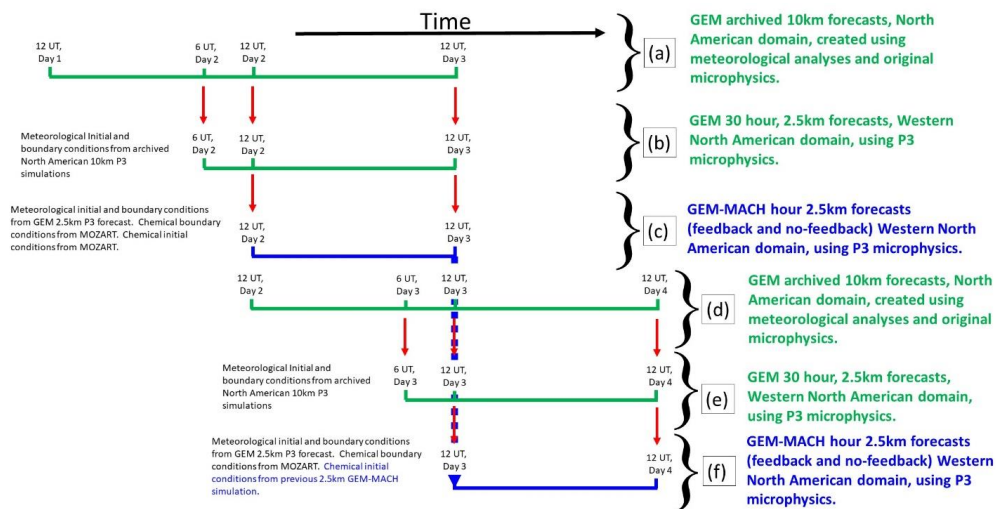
Time

12 UT, Day 1

6 UT, Day 2

12 UT, Day 2

12 UT, Day 3

(a)

GEM archived 10km forecasts, North American domain, created using meteorological analyses and original microphysics.

Meteorological Initial and boundary conditions from archived North American 10km P3 simulations

6 UT, Day 2

12 UT, Day 2

12 UT, Day 3

(b)

GEM 30 hour, 2.5km forecasts, Western North American domain, using P3 microphysics.

Meteorological initial and boundary conditions from GEM 2.5km P3 forecast. Chemical boundary conditions from MOZART. Chemical initial conditions from MOZART.

12 UT, Day 2

12 UT, Day 3

(c)

GEM-MACH hour 2.5km forecasts (feedback and no-feedback) Western North American domain, using P3 microphysics.

12 UT, Day 2

6 UT, Day 3

12 UT, Day 3

12 UT, Day 4

(d)

GEM archived 10km forecasts, North American domain, created using meteorological analyses and original microphysics.

Meteorological Initial and boundary conditions from archived North American 10km P3 simulations

6 UT, Day 3

12 UT, Day 3

12 UT, Day 4

(e)

GEM 30 hour, 2.5km forecasts, Western North American domain, using P3 microphysics.

Meteorological initial and boundary conditions from GEM 2.5km P3 forecast. Chemical boundary conditions from MOZART. Chemical initial conditions from previous 2.5km GEM-MACH simulation.

12 UT, Day 3

12 UT, Day 4

(f)

GEM-MACH hour 2.5km forecasts (feedback and no-feedback) Western North American domain, using P3 microphysics.